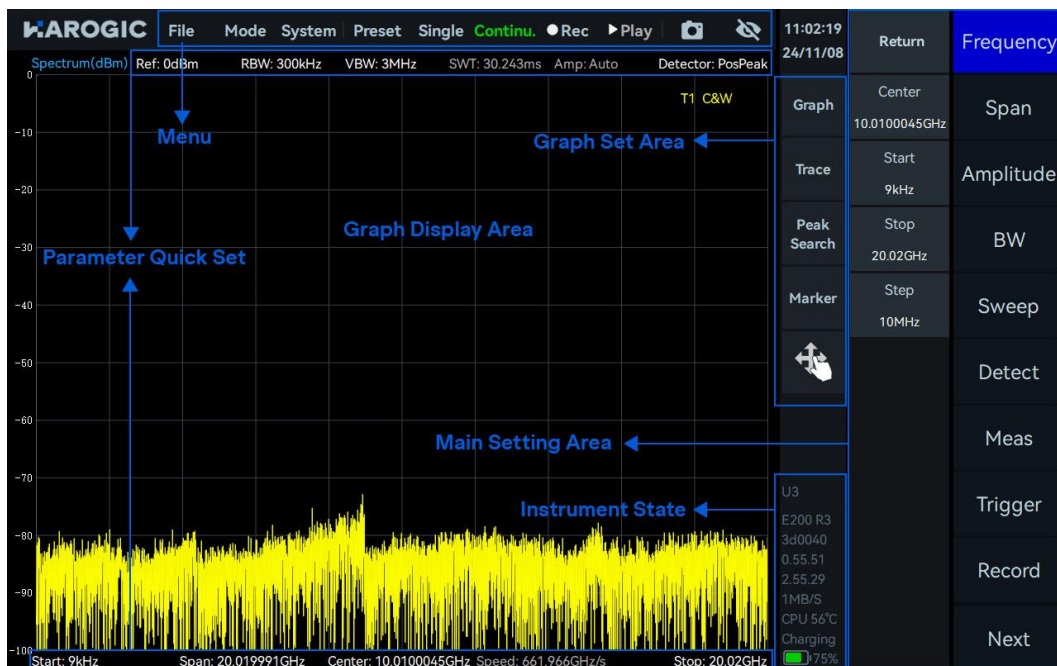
HAROGIC File Mode System Preset Single Continu. ● Rec ▶ Play

11:02:19
24/11/08

Return

Frequency

Spectrum(dBm) Ref: 0dBm RBW: 300kHz VBW: 3MHz SWT: 30.243ms Amp: Auto Detector: PosPeak

T1 C&W

0
-10
-20
-30
-40
-50
-60
-70
-80
-90
-100

Menu

Graph Set Area

Graph Display Area

Parameter Quick Set

Main Setting Area

Instrument State

Graph

Trace

Peak Search

Marker

Center
10.0100045GHz

Start
9kHz

Stop
20.02GHz

Step
10MHz

Span

Amplitude

BW

Sweep

Detect

Meas

Trigger

Record

Next

U3
E200 R3
3d0040
0.55.51
2.55.29
1MB/S
CPU 56℃
Charging
75%

Start: 9kHz Span: 20.019991GHz Center: 10.0100045GHz Speed: 661.966GHz/s Stop: 20.02GHz